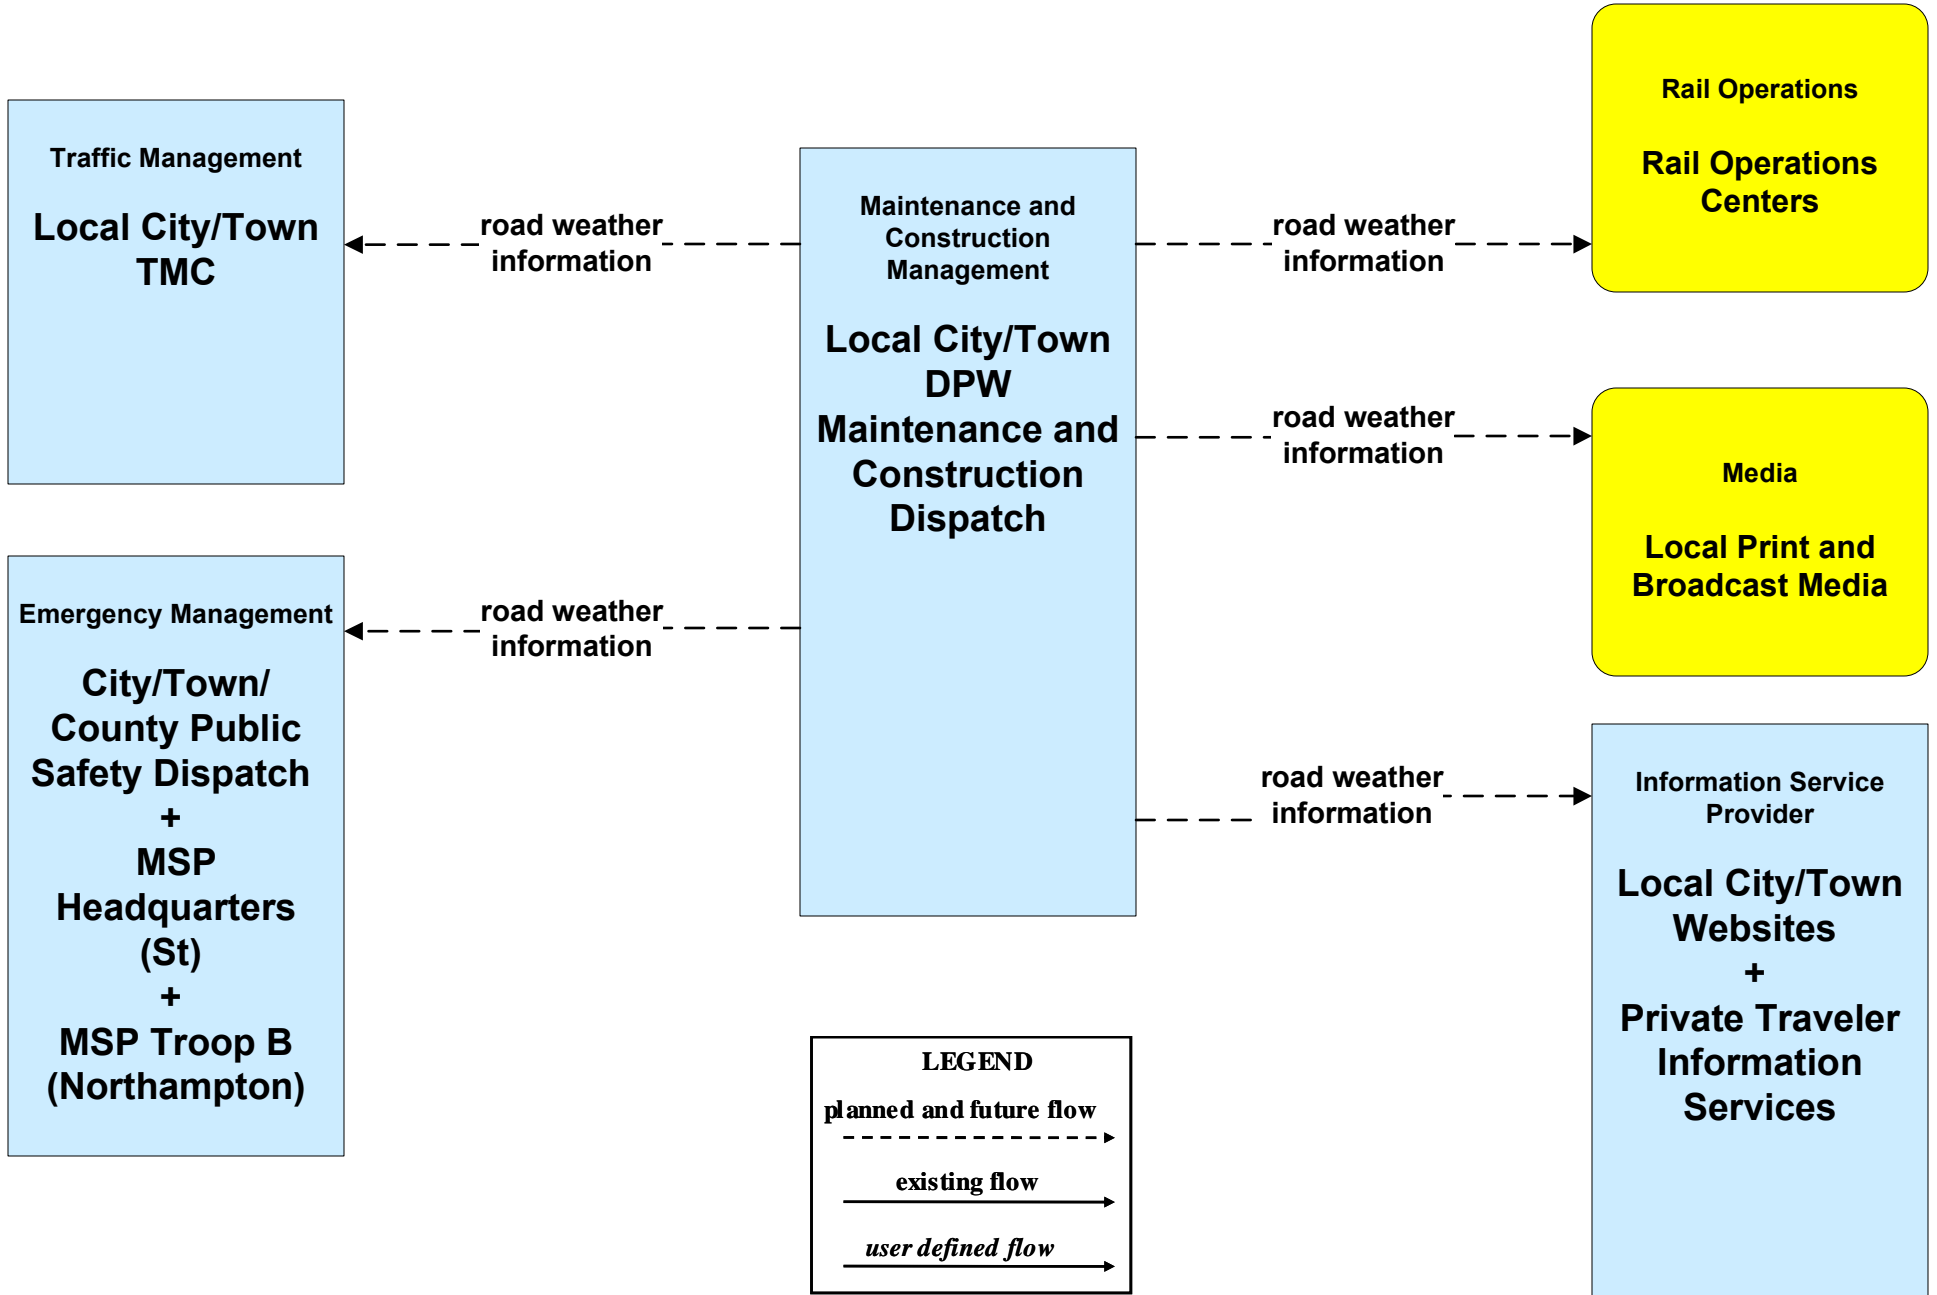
Traffic Management

Local City/Town TMC

road weather information

Maintenance and Construction Management

Local City/Town DPW Maintenance and Construction Dispatch

road weather information

Rail Operations

Rail Operations Centers

road weather information

Media

Local Print and Broadcast Media

Emergency Management

City/Town/ County Public Safety Dispatch + MSP Headquarters (St) + MSP Troop B (Northampton)

road weather information

road weather information

Information Service Provider

Local City/Town Websites + Private Traveler Information Services

LEGEND

planned and future flow

existing flow

*user defined flow*